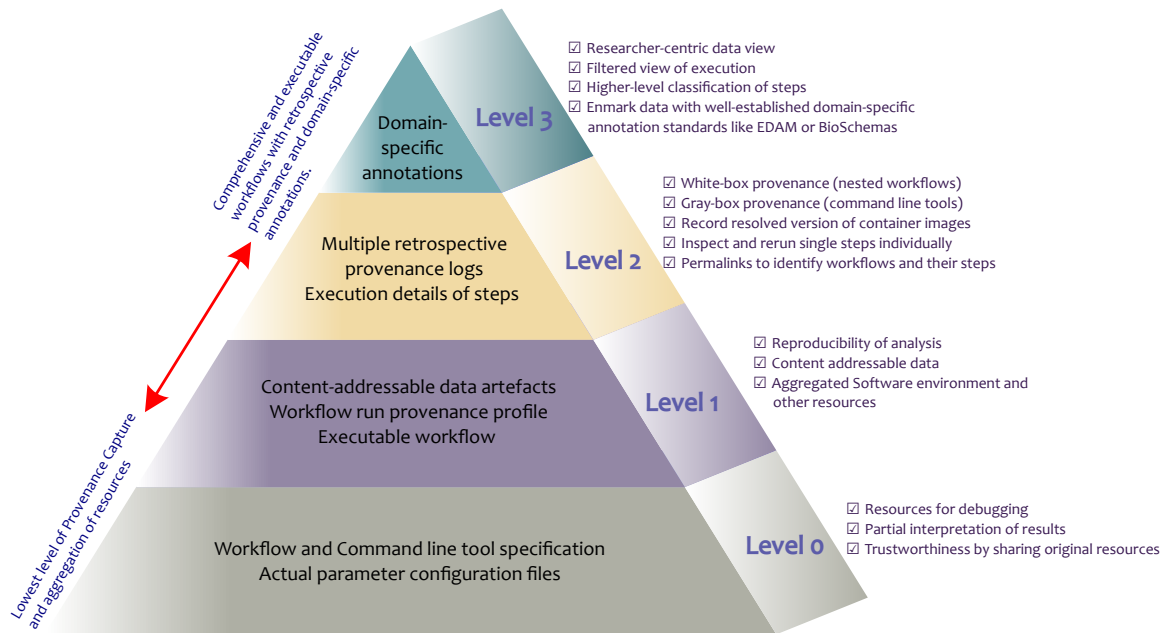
Comprehensive and executable workflows with retrospective provenance and domain-specific annotations.

Domain-specific annotations

Level 3

☑ Researcher-centric data view
☑ Filtered view of execution
☑ Higher-level classification of steps
☑ Enmark data with well-established domain-specific annotation standards like EDAM or BioSchemas

Multiple retrospective provenance logs
Execution details of steps

Level 2

☑ White-box provenance (nested workflows)
☑ Gray-box provenance (command line tools)
☑ Record resolved version of container images
☑ Inspect and rerun single steps individually
☑ Permalinks to identify workflows and their steps

Content-addressable data artefacts
Workflow run provenance profile
Executable workflow

Level 1

☑ Reproducibility of analysis
☑ Content addressable data
☑ Aggregated Software environment and other resources

Workflow and Command line tool specification
Actual parameter configuration files

Level 0

☑ Resources for debugging
☑ Partial interpretation of results
☑ Trustworthiness by sharing original resources

Lowest level of Provenance Capture and aggregation of resources